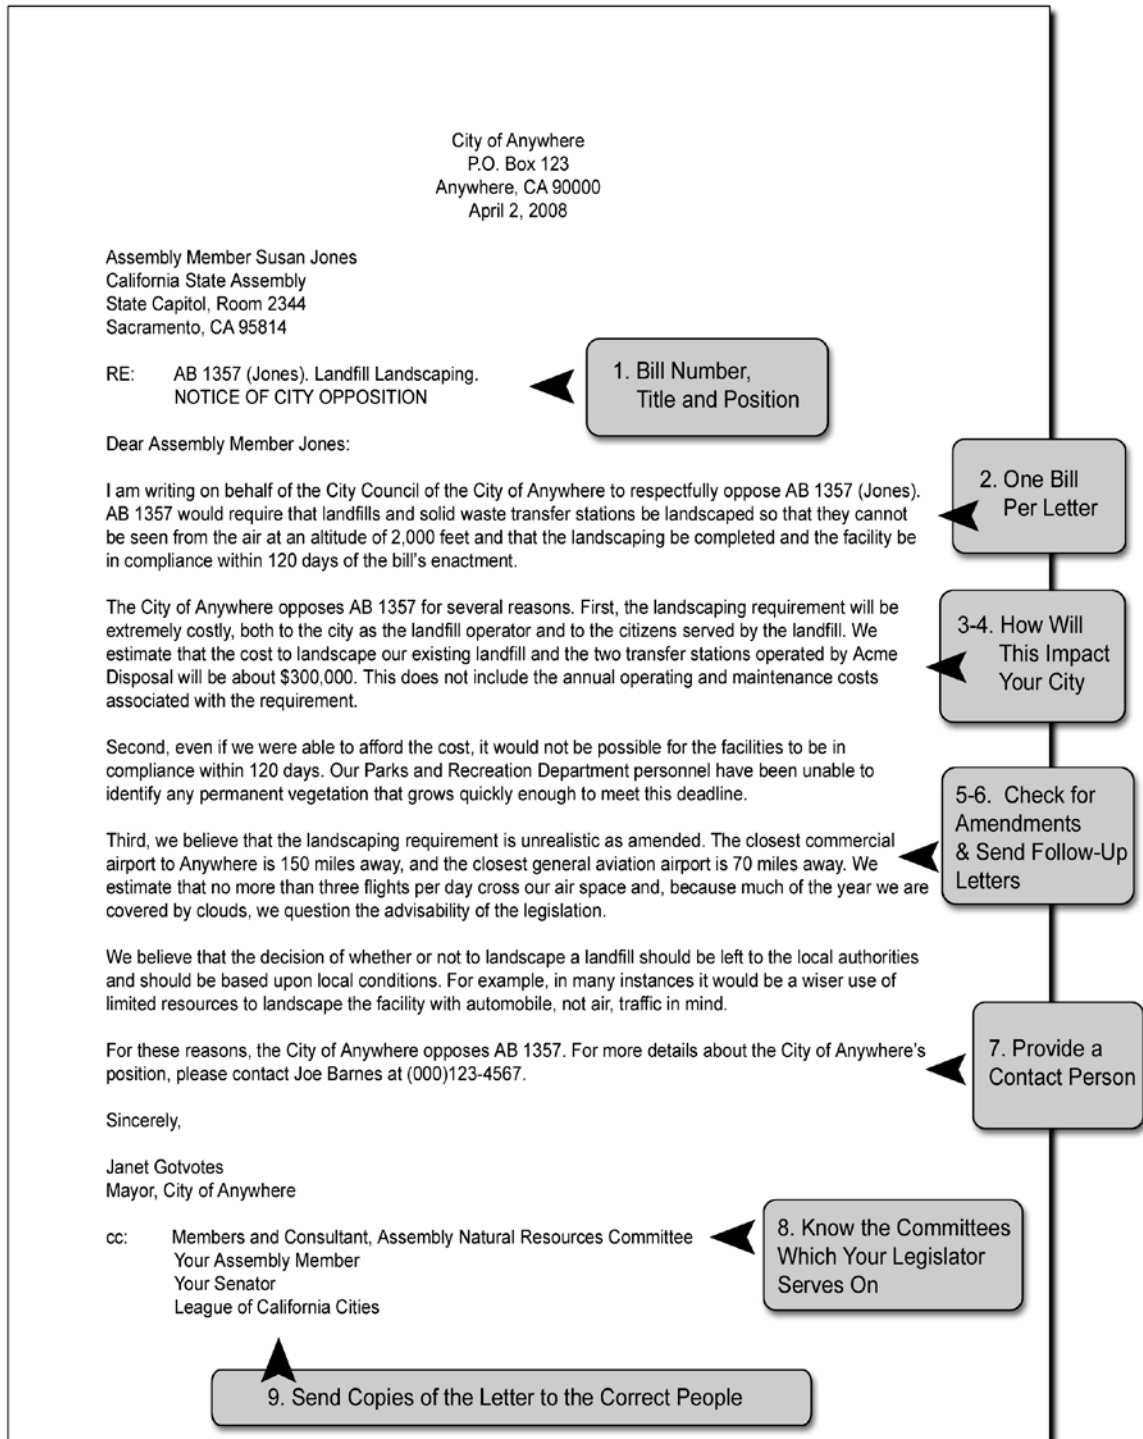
City of Anywhere
P.O. Box 123
Anywhere, CA 90000
April 2, 2008

Assembly Member Susan Jones
California State Assembly
State Capitol, Room 2344
Sacramento, CA 95814

RE: AB 1357 (Jones). Landfill Landscaping.
NOTICE OF CITY OPPOSITION

1. Bill Number, Title and Position

Dear Assembly Member Jones:

2. One Bill Per Letter

I am writing on behalf of the City Council of the City of Anywhere to respectfully oppose AB 1357 (Jones). AB 1357 would require that landfills and solid waste transfer stations be landscaped so that they cannot be seen from the air at an altitude of 2,000 feet and that the landscaping be completed and the facility be in compliance within 120 days of the bill's enactment.

The City of Anywhere opposes AB 1357 for several reasons. First, the landscaping requirement will be extremely costly, both to the city as the landfill operator and to the citizens served by the landfill. We estimate that the cost to landscape our existing landfill and the two transfer stations operated by Acme Disposal will be about $300,000. This does not include the annual operating and maintenance costs associated with the requirement.

3-4. How Will This Impact Your City

Second, even if we were able to afford the cost, it would not be possible for the facilities to be in compliance within 120 days. Our Parks and Recreation Department personnel have been unable to identify any permanent vegetation that grows quickly enough to meet this deadline.

5-6. Check for Amendments & Send Follow-Up Letters

Third, we believe that the landscaping requirement is unrealistic as amended. The closest commercial airport to Anywhere is 150 miles away, and the closest general aviation airport is 70 miles away. We estimate that no more than three flights per day cross our air space and, because much of the year we are covered by clouds, we question the advisability of the legislation.

We believe that the decision of whether or not to landscape a landfill should be left to the local authorities and should be based upon local conditions. For example, in many instances it would be a wiser use of limited resources to landscape the facility with automobile, not air, traffic in mind.

For these reasons, the City of Anywhere opposes AB 1357. For more details about the City of Anywhere's position, please contact Joe Barnes at (000)123-4567.

7. Provide a Contact Person

Sincerely,

Janet Gotvotes
Mayor, City of Anywhere

cc: Members and Consultant, Assembly Natural Resources Committee
Your Assembly Member
Your Senator
League of California Cities

8. Know the Committees Which Your Legislator Serves On

9. Send Copies of the Letter to the Correct People